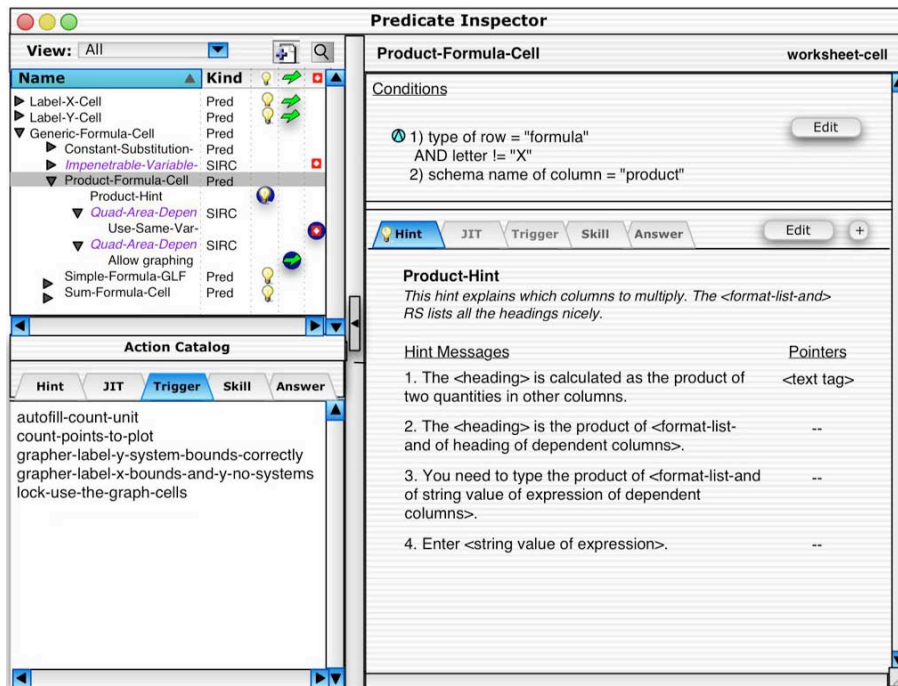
Predicate Inspector

View: All

| Name | Kind |
|---|---|
| Label-X-Cell | Pred |
| Label-Y-Cell | Pred |
| Generic-Formula-Cell | Pred |
| Constant-Substitution- | Pred |
| Impenetrable-Variable- | SIRC |
| Product-Formula-Cell | Pred |
| Product-Hint | |
| Quad-Area-Depen | SIRC |
| Use-Same-Var- | |
| Quad-Area-Depen | SIRC |
| Allow graphing | |
| Simple-Formula-GLF | Pred |
| Sum-Formula-Cell | Pred |

Action Catalog

Hint JIT Trigger Skill Answer

autofill-count-unit
count-points-to-plot
grapher-label-y-system-bounds-correctly
grapher-label-x-bounds-and-y-no-systems
lock-use-the-graph-cells

Product-Formula-Cell worksheet-cell

Conditions

1) type of row = "formula"
AND letter != "X"
2) schema name of column = "product"

Edit

Hint JIT Trigger Skill Answer

Edit +

Product-Hint
This hint explains which columns to multiply. The <format-list-and> RS lists all the headings nicely.

| Hint Messages | Pointers |
|---|---|
| 1. The <heading> is calculated as the product of two quantities in other columns. | <text tag> |
| 2. The <heading> is the product of <format-list-and of heading of dependent columns>. | -- |
| 3. You need to type the product of <format-list-and of string value of expression of dependent columns>. | -- |
| 4. Enter <string value of expression>. | -- |